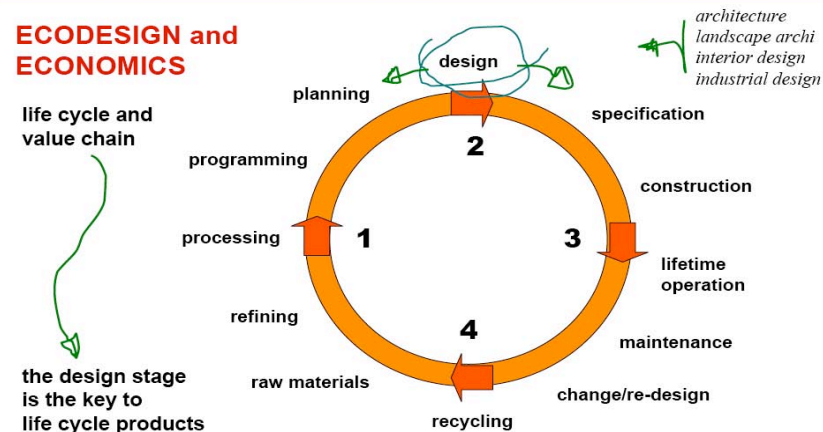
ECODESIGN and ECONOMICS

architecture
landscape archi
interior design
industrial design

life cycle and value chain

the design stage is the key to life cycle products

design
planning
specification
2
programming
construction
processing
1
3
lifetime operation
refining
4
maintenance
raw materials
change/re-design
recycling